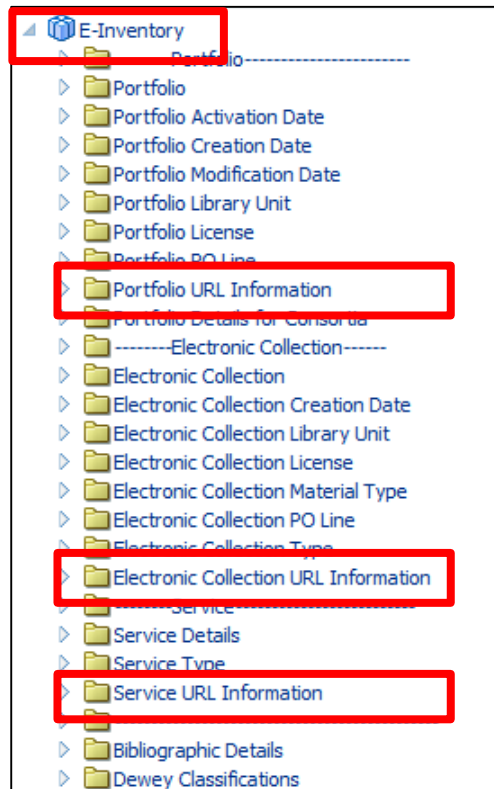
E-Inventory
--------Portfolio-----------------------
Portfolio
Portfolio Activation Date
Portfolio Creation Date
Portfolio Modification Date
Portfolio Library Unit
Portfolio License
Portfolio PO Line
Portfolio URL Information
Portfolio Details for Consortia
--------Electronic Collection------
Electronic Collection
Electronic Collection Creation Date
Electronic Collection Library Unit
Electronic Collection License
Electronic Collection Material Type
Electronic Collection PO Line
Electronic Collection Type
Electronic Collection URL Information
--------Service------------------------
Service Details
Service Type
Service URL Information
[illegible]
Bibliographic Details
Dewey Classifications